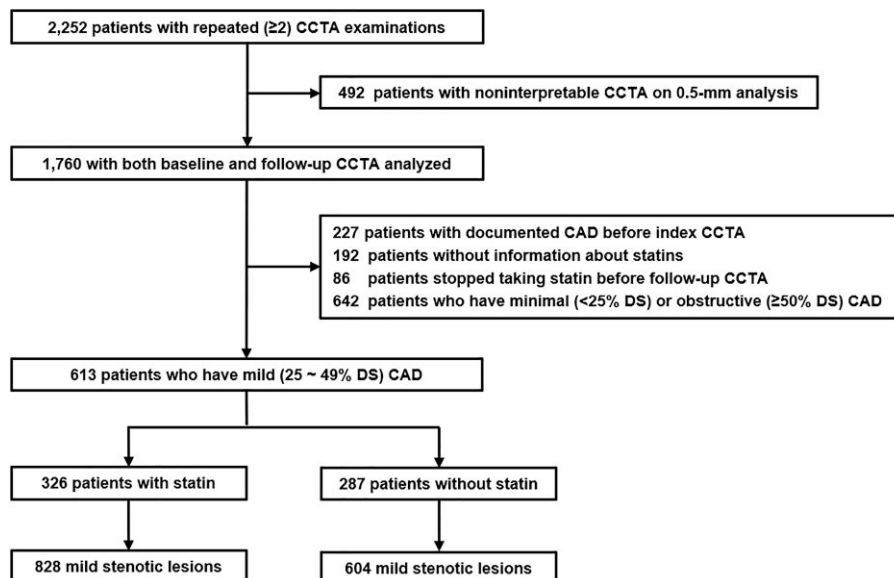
2,252 patients with repeated (≥2) CCTA examinations

492 patients with noninterpretable CCTA on 0.5-mm analysis

1,760 with both baseline and follow-up CCTA analyzed

227 patients with documented CAD before index CCTA
192 patients without information about statins
86 patients stopped taking statin before follow-up CCTA
642 patients who have minimal (<25% DS) or obstructive (≥50% DS) CAD

613 patients who have mild (25 ~ 49% DS) CAD

326 patients with statin

287 patients without statin

828 mild stenotic lesions

604 mild stenotic lesions